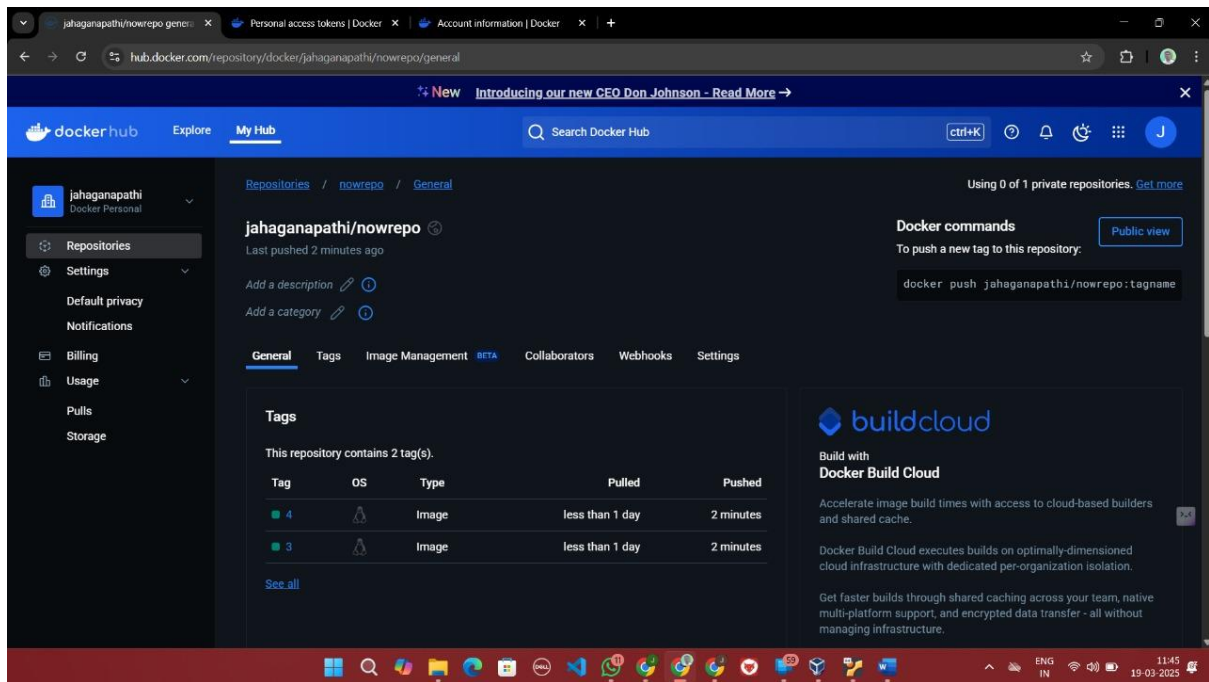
jahaganapathi/nowrepo genera ×
Personal access tokens | Docker ×
Account information | Docker ×
+

hub.docker.com/repository/docker/jahaganapathi/nowrepo/general

New Introducing our new CEO Don Johnson - Read More →

docker hub Explore My Hub
Search Docker Hub ctrl+K
J

jahaganapathi
Docker Personal

Repositories
Settings
Default privacy
Notifications
Billing
Usage
Pulls
Storage

Repositories / nowrepo / General

Using 0 of 1 private repositories. Get more

jahaganapathi/nowrepo
Last pushed 2 minutes ago

Add a description
Add a category

Docker commands
To push a new tag to this repository:
Public view

docker push jahaganapathi/nowrepo:tagname

General Tags Image Management BETA Collaborators Webhooks Settings

Tags

This repository contains 2 tag(s).

| Tag | OS | Type | Pulled | Pushed |
|---|---|---|---|---|
| 4 | | Image | less than 1 day | 2 minutes |
| 3 | | Image | less than 1 day | 2 minutes |

See all

buildcloud

Build with
Docker Build Cloud

Accelerate image build times with access to cloud-based builders and shared cache.

Docker Build Cloud executes builds on optimally-dimensioned cloud infrastructure with dedicated per-organization isolation.

Get faster builds through shared caching across your team, native multi-platform support, and encrypted data transfer - all without managing infrastructure.

ENG IN
11:45
19-03-2025